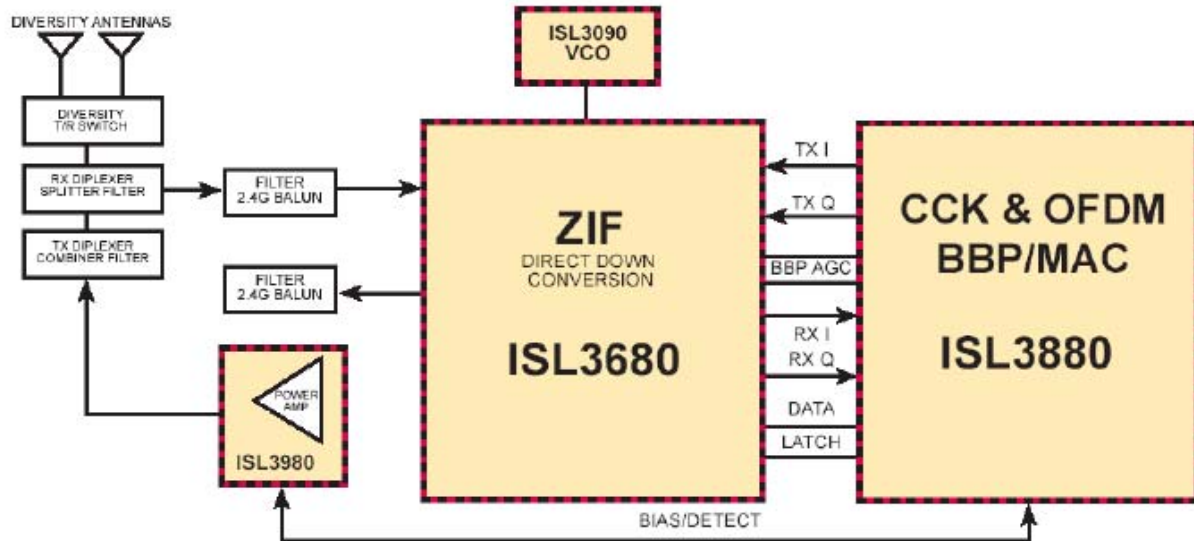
DIVERSITY ANTENNAS

DIVERSITY T/R SWITCH

RX DIPLEXER SPLITTER FILTER

TX DIPLEXER COMBINER FILTER

FILTER 2.4G BALUN

FILTER 2.4G BALUN

POWER AMP

ISL3980

ISL3090 VCO

ZIF

DIRECT DOWN CONVERSION

ISL3680

TX I

TX Q

BBP AGC

RX I

RX Q

DATA

LATCH

CCK & OFDM BBP/MAC

ISL3880

BIAS/DETECT